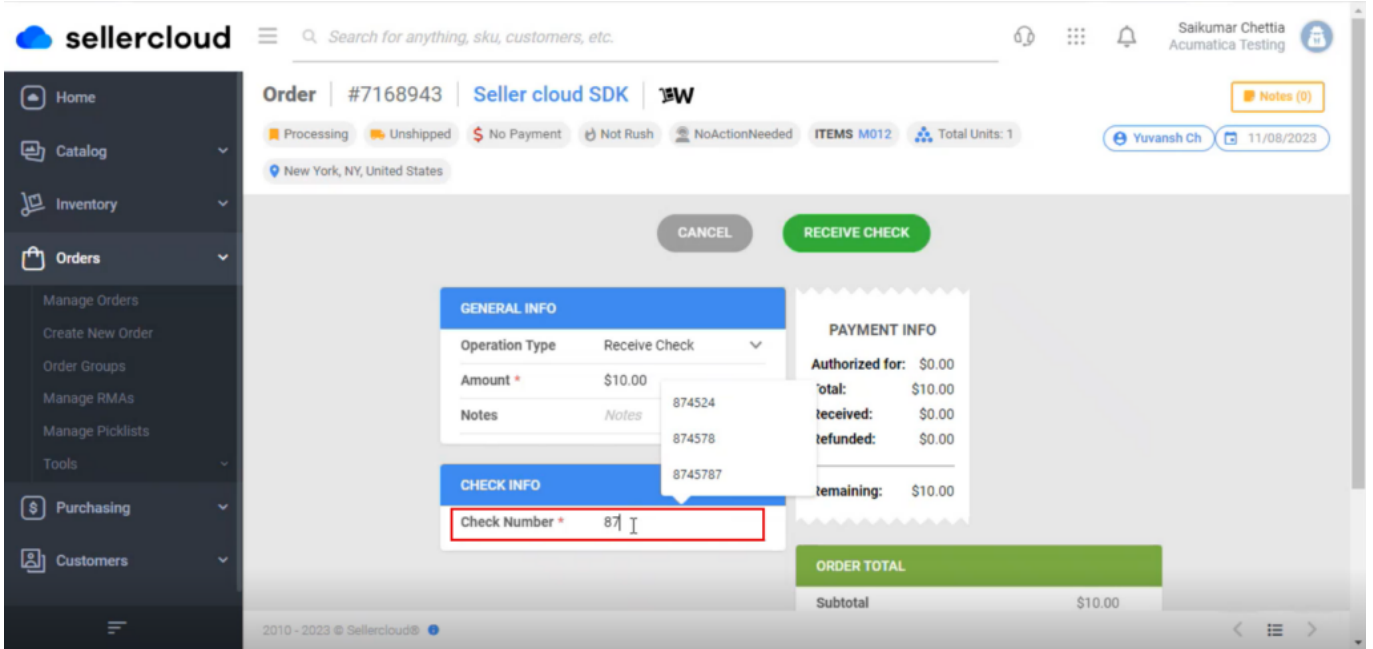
sellercloud

Search for anything, sku, customers, etc.

Saikumar Chettia
Acumatica Testing

Home
Catalog
Inventory
Orders
Manage Orders
Create New Order
Order Groups
Manage RMAs
Manage Picklists
Tools
Purchasing
Customers

Order | #7168943 | Seller cloud SDK | W

Notes (0)

Processing Unshipped $ No Payment Not Rush NoActionNeeded ITEMS M012 Total Units: 1

Yuvansh Ch 11/08/2023

New York, NY, United States

CANCEL RECEIVE CHECK

GENERAL INFO

Operation Type Receive Check
Amount * $10.00
Notes Notes

874524
874578
8745787

CHECK INFO

Check Number * 87

PAYMENT INFO

Authorized for: $0.00
Total: $10.00
Received: $0.00
Refunded: $0.00

Remaining: $10.00

ORDER TOTAL

Subtotal $10.00

2010 - 2023 © Sellercloud®